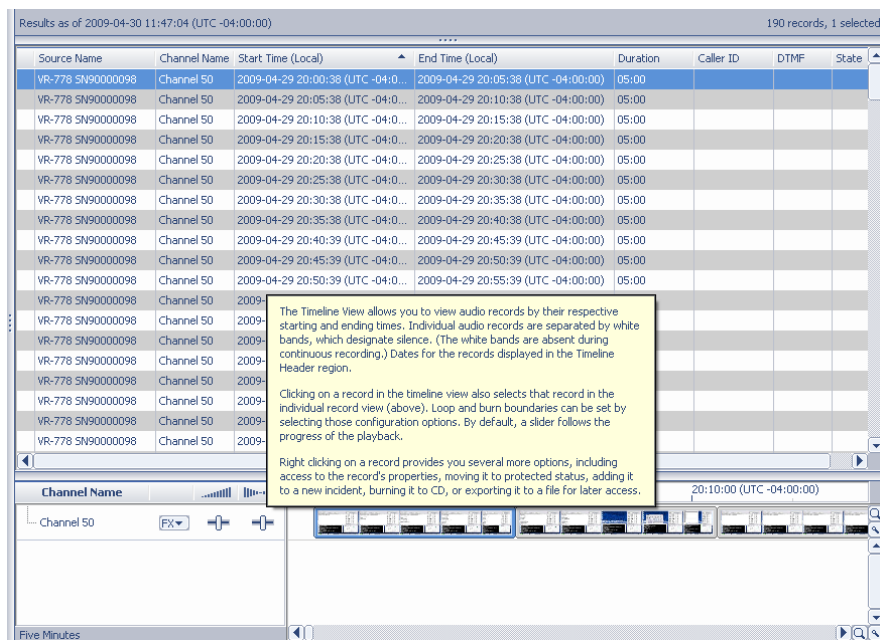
Results as of 2009-04-30 11:47:04 (UTC -04:00:00)

190 records, 1 selected

| Source Name | Channel Name | Start Time (Local) | End Time (Local) | Duration | Caller ID | DTMF | State |
|---|---|---|---|---|---|---|---|
| VR-778 SN90000098 | Channel 50 | 2009-04-29 20:00:38 (UTC -04:0... | 2009-04-29 20:05:38 (UTC -04:00:00) | 05:00 | | | |
| VR-778 SN90000098 | Channel 50 | 2009-04-29 20:05:38 (UTC -04:0... | 2009-04-29 20:10:38 (UTC -04:00:00) | 05:00 | | | |
| VR-778 SN90000098 | Channel 50 | 2009-04-29 20:10:38 (UTC -04:0... | 2009-04-29 20:15:38 (UTC -04:00:00) | 05:00 | | | |
| VR-778 SN90000098 | Channel 50 | 2009-04-29 20:15:38 (UTC -04:0... | 2009-04-29 20:20:38 (UTC -04:00:00) | 05:00 | | | |
| VR-778 SN90000098 | Channel 50 | 2009-04-29 20:20:38 (UTC -04:0... | 2009-04-29 20:25:38 (UTC -04:00:00) | 05:00 | | | |
| VR-778 SN90000098 | Channel 50 | 2009-04-29 20:25:38 (UTC -04:0... | 2009-04-29 20:30:38 (UTC -04:00:00) | 05:00 | | | |
| VR-778 SN90000098 | Channel 50 | 2009-04-29 20:30:38 (UTC -04:0... | 2009-04-29 20:35:38 (UTC -04:00:00) | 05:00 | | | |
| VR-778 SN90000098 | Channel 50 | 2009-04-29 20:35:38 (UTC -04:0... | 2009-04-29 20:40:38 (UTC -04:00:00) | 05:00 | | | |
| VR-778 SN90000098 | Channel 50 | 2009-04-29 20:40:39 (UTC -04:0... | 2009-04-29 20:45:39 (UTC -04:00:00) | 05:00 | | | |
| VR-778 SN90000098 | Channel 50 | 2009-04-29 20:45:39 (UTC -04:0... | 2009-04-29 20:50:39 (UTC -04:00:00) | 05:00 | | | |
| VR-778 SN90000098 | Channel 50 | 2009-04-29 20:50:39 (UTC -04:0... | 2009-04-29 20:55:39 (UTC -04:00:00) | 05:00 | | | |
| VR-778 SN90000098 | Channel 50 | 2009- | | | | | |
| VR-778 SN90000098 | Channel 50 | 2009- | | | | | |
| VR-778 SN90000098 | Channel 50 | 2009- | | | | | |
| VR-778 SN90000098 | Channel 50 | 2009- | | | | | |
| VR-778 SN90000098 | Channel 50 | 2009- | | | | | |
| VR-778 SN90000098 | Channel 50 | 2009- | | | | | |
| VR-778 SN90000098 | Channel 50 | 2009- | | | | | |
| VR-778 SN90000098 | Channel 50 | 2009- | | | | | |

The Timeline View allows you to view audio records by their respective starting and ending times. Individual audio records are separated by white bands, which designate silence. (The white bands are absent during continuous recording.) Dates for the records displayed in the Timeline Header region.

Clicking on a record in the timeline view also selects that record in the individual record view (above). Loop and burn boundaries can be set by selecting those configuration options. By default, a slider follows the progress of the playback.

Right clicking on a record provides you several more options, including access to the record's properties, moving it to protected status, adding it to a new incident, burning it to CD, or exporting it to a file for later access.

Channel Name

20:10:00 (UTC -04:00:00)

Channel 50

FX

Five Minutes